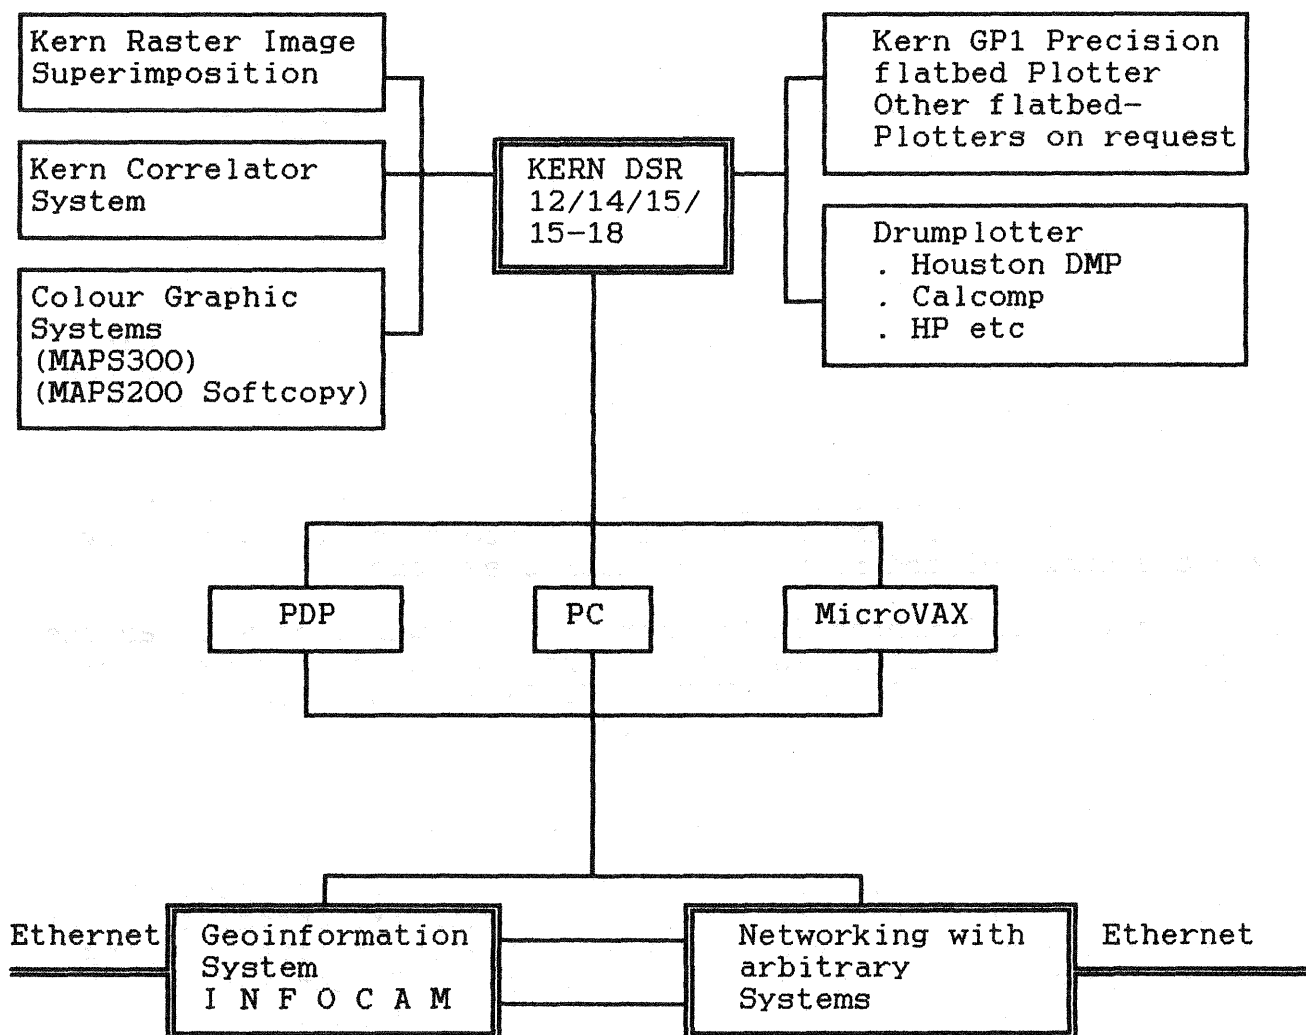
Kern Raster Image Superimposition

Kern Correlator System

Colour Graphic Systems (MAPS300) (MAPS200 Softcopy)

KERN DSR 12/14/15/ 15-18

Kern GP1 Precision flatbed Plotter Other flatbed-Plotters on request

Drumplotter
. Houston DMP
. Calcomp
. HP etc

PDP

PC

MicroVAX

Ethernet

Geoinformation System I N F O C A M

Networking with arbitrary Systems

Ethernet